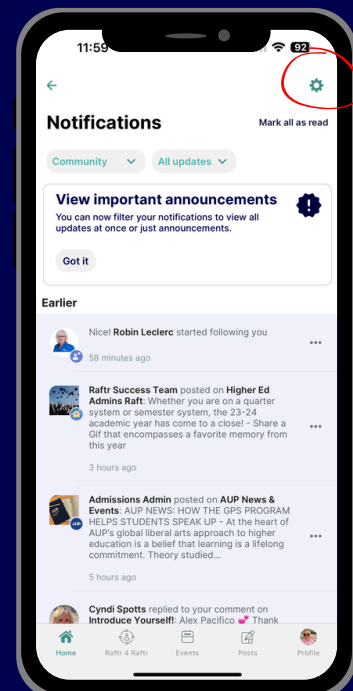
11:59 92

Notifications

Mark all as read

Community

All updates

View important announcements

You can now filter your notifications to view all updates at once or just announcements.

Got it

Earlier

Nice! Robin Leclerc started following you

58 minutes ago

Raftr Success Team posted on Higher Ed Admins Raft: Whether you are on a quarter system or semester system, the 23-24 academic year has come to a close! - Share a Gif that encompasses a favorite memory from this year

3 hours ago

Admissions Admin posted on AUP News & Events: AUP NEWS: HOW THE GPS PROGRAM HELPS STUDENTS SPEAK UP - At the heart of AUP's global liberal arts approach to higher education is a belief that learning is a lifelong commitment. Theory studied...

5 hours ago

Cyndi Spotts replied to your comment on Introduce Yourself!: Alex Pacifico 💕 Thank

Home

Raftr 4 Raftr

Events

Posts

Profile